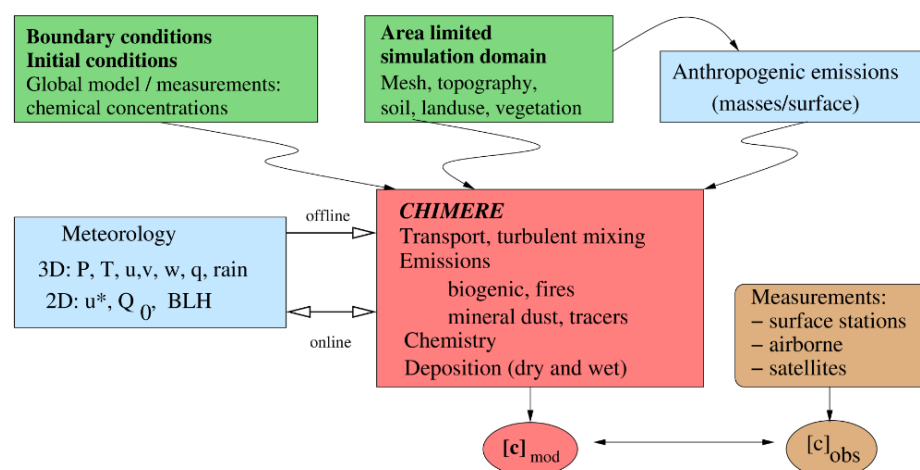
**Boundary conditions**
**Initial conditions**
Global model / measurements: chemical concentrations

**Area limited simulation domain**
Mesh, topography, soil, landuse, vegetation

Anthropogenic emissions
(masses/surface)

Meteorology
3D: P, T, u,v, w, q, rain
2D: u*, $Q_0$, BLH

offline

online

***CHIMERE***
Transport, turbulent mixing
Emissions
biogenic, fires
mineral dust, tracers
Chemistry
Deposition (dry and wet)

Measurements:
– surface stations
– airborne
– satellites

$\mathbf{[c]}_{mod}$

$[c]_{obs}$